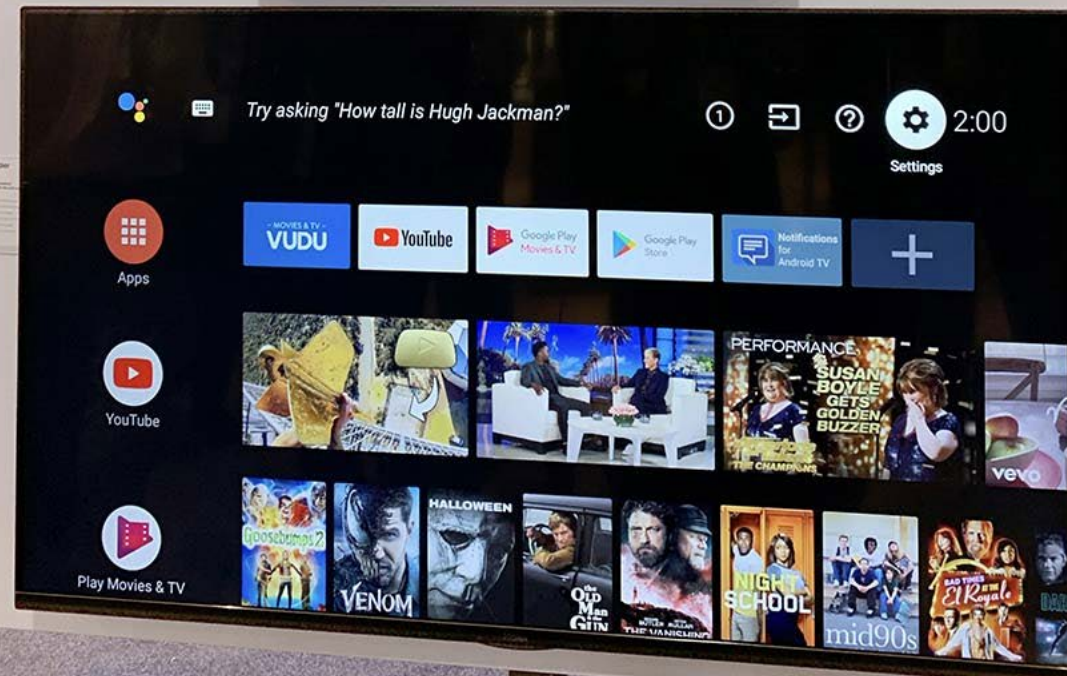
Try asking "How tall is Hugh Jackman?"

2:00

Settings

Apps

MOVIES & TV VUDU

YouTube

Google Play Movies & TV

Google Play Store

Notifications for Android TV

YouTube

PERFORMANCE

SUSAN BOYLE GETS GOLDEN BUZZER

THE CHAMPIONS

vevo

Play Movies & TV

Goosebumps 2

VENOM

HALLOWEEN

Old Man & the Gun

THE VANISHING

NIGHT SCHOOL

mid90s

BAD TIMES AT THE El Royale